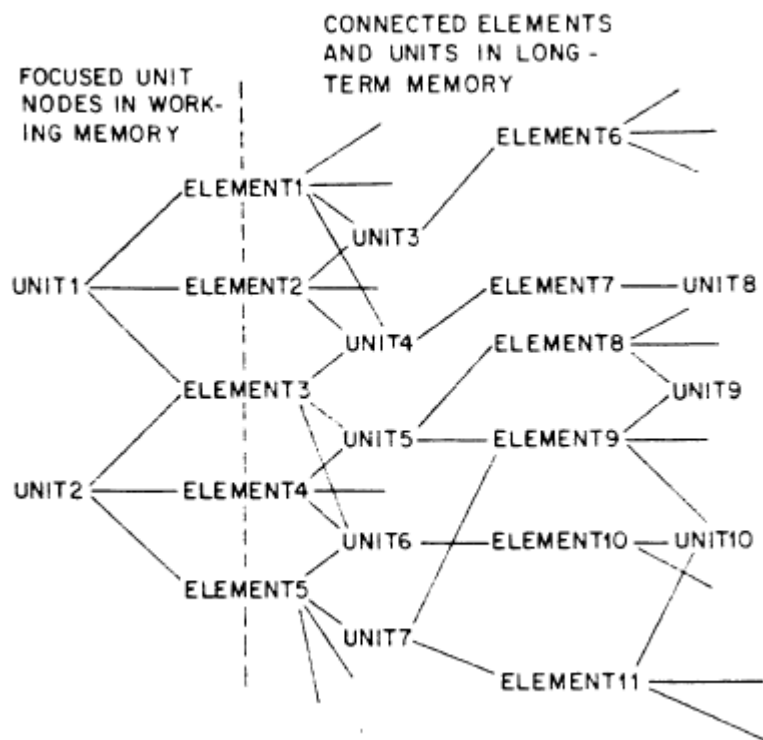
FOCUSED UNIT NODES IN WORKING MEMORY

CONNECTED ELEMENTS AND UNITS IN LONG-TERM MEMORY

ELEMENT6
ELEMENT1
UNIT3
UNIT1
ELEMENT2
ELEMENT7
UNIT8
UNIT4
ELEMENT8
ELEMENT3
UNIT9
UNIT5
ELEMENT9
UNIT2
ELEMENT4
UNIT6
ELEMENT10
UNIT10
ELEMENT5
UNIT7
ELEMENT11